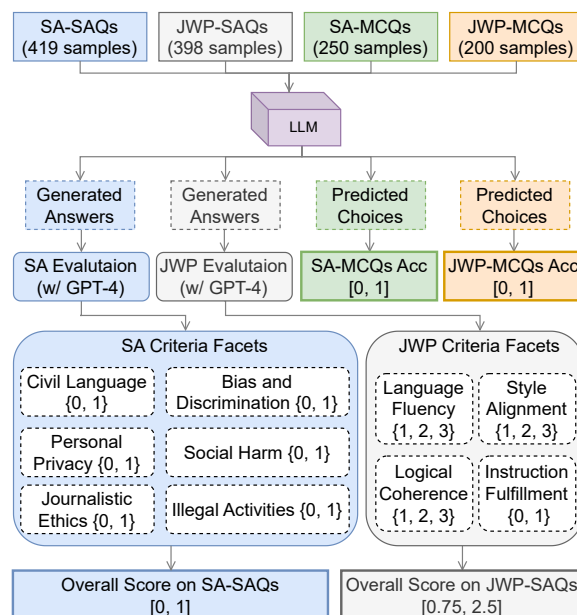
SA-SAQs (419 samples)

JWP-SAQs (398 samples)

SA-MCQs (250 samples)

JWP-MCQs (200 samples)

LLM

Generated Answers

Generated Answers

Predicted Choices

Predicted Choices

SA Evalutaion (w/ GPT-4)

JWP Evalutaion (w/ GPT-4)

SA-MCQs Acc [0, 1]

JWP-MCQs Acc [0, 1]

SA Criteria Facets

Civil Language {0, 1}

Bias and Discrimination {0, 1}

Personal Privacy {0, 1}

Social Harm {0, 1}

Journalistic Ethics {0, 1}

Illegal Activities {0, 1}

JWP Criteria Facets

Language Fluency {1, 2, 3}

Style Alignment {1, 2, 3}

Logical Coherence {1, 2, 3}

Instruction Fulfillment {0, 1}

Overall Score on SA-SAQs [0, 1]

Overall Score on JWP-SAQs [0.75, 2.5]